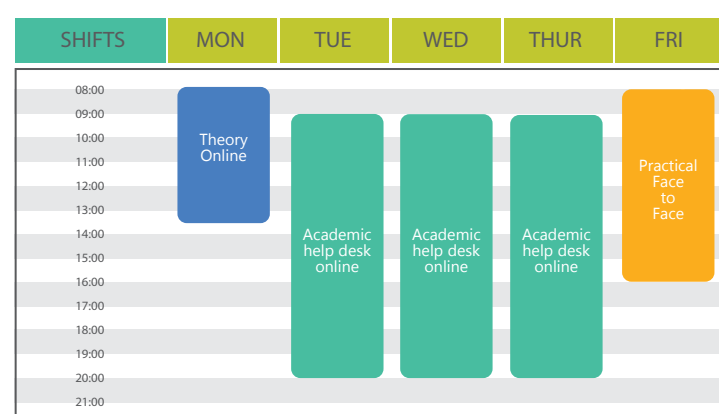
| SHIFTS | MON | TUE | WED | THUR | FRI |
|---|---|---|---|---|---|
| 08:00 | | | | | |
| 09:00 | Theory Online | | | | Practical Face to Face |
| 10:00 | | Academic help desk online | Academic help desk online | Academic help desk online | |
| 11:00 | | | | | |
| 12:00 | | | | | |
| 13:00 | | | | | |
| 14:00 | | | | | |
| 15:00 | | | | | |
| 16:00 | | | | | |
| 17:00 | | | | | |
| 18:00 | | | | | |
| 19:00 | | | | | |
| 20:00 | | | | | |
| 21:00 | | | | | |